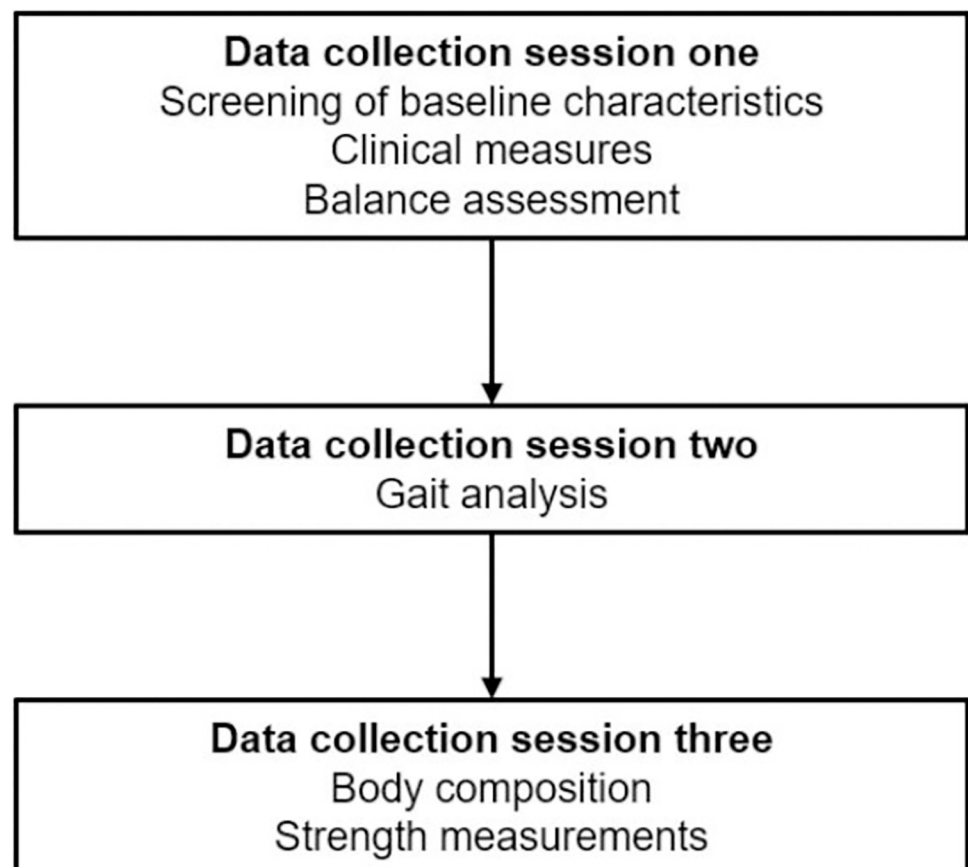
Data collection session one
Screening of baseline characteristics
Clinical measures
Balance assessment

Data collection session two
Gait analysis

Data collection session three
Body composition
Strength measurements